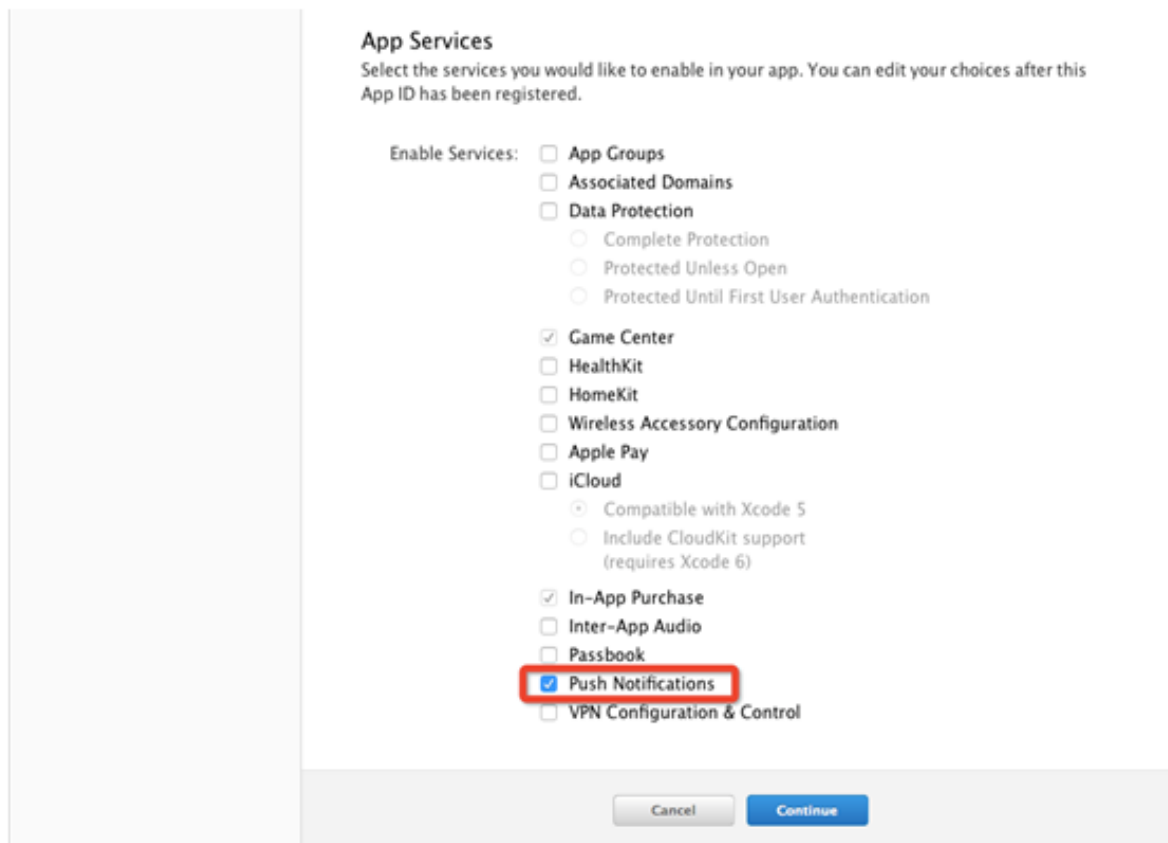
App Services
Select the services you would like to enable in your app. You can edit your choices after this App ID has been registered.

Enable Services:
App Groups
Associated Domains
Data Protection
Complete Protection
Protected Unless Open
Protected Until First User Authentication
Game Center
HealthKit
HomeKit
Wireless Accessory Configuration
Apple Pay
iCloud
Compatible with Xcode 5
Include CloudKit support (requires Xcode 6)
In-App Purchase
Inter-App Audio
Passbook
Push Notifications
VPN Configuration & Control

Cancel
Continue